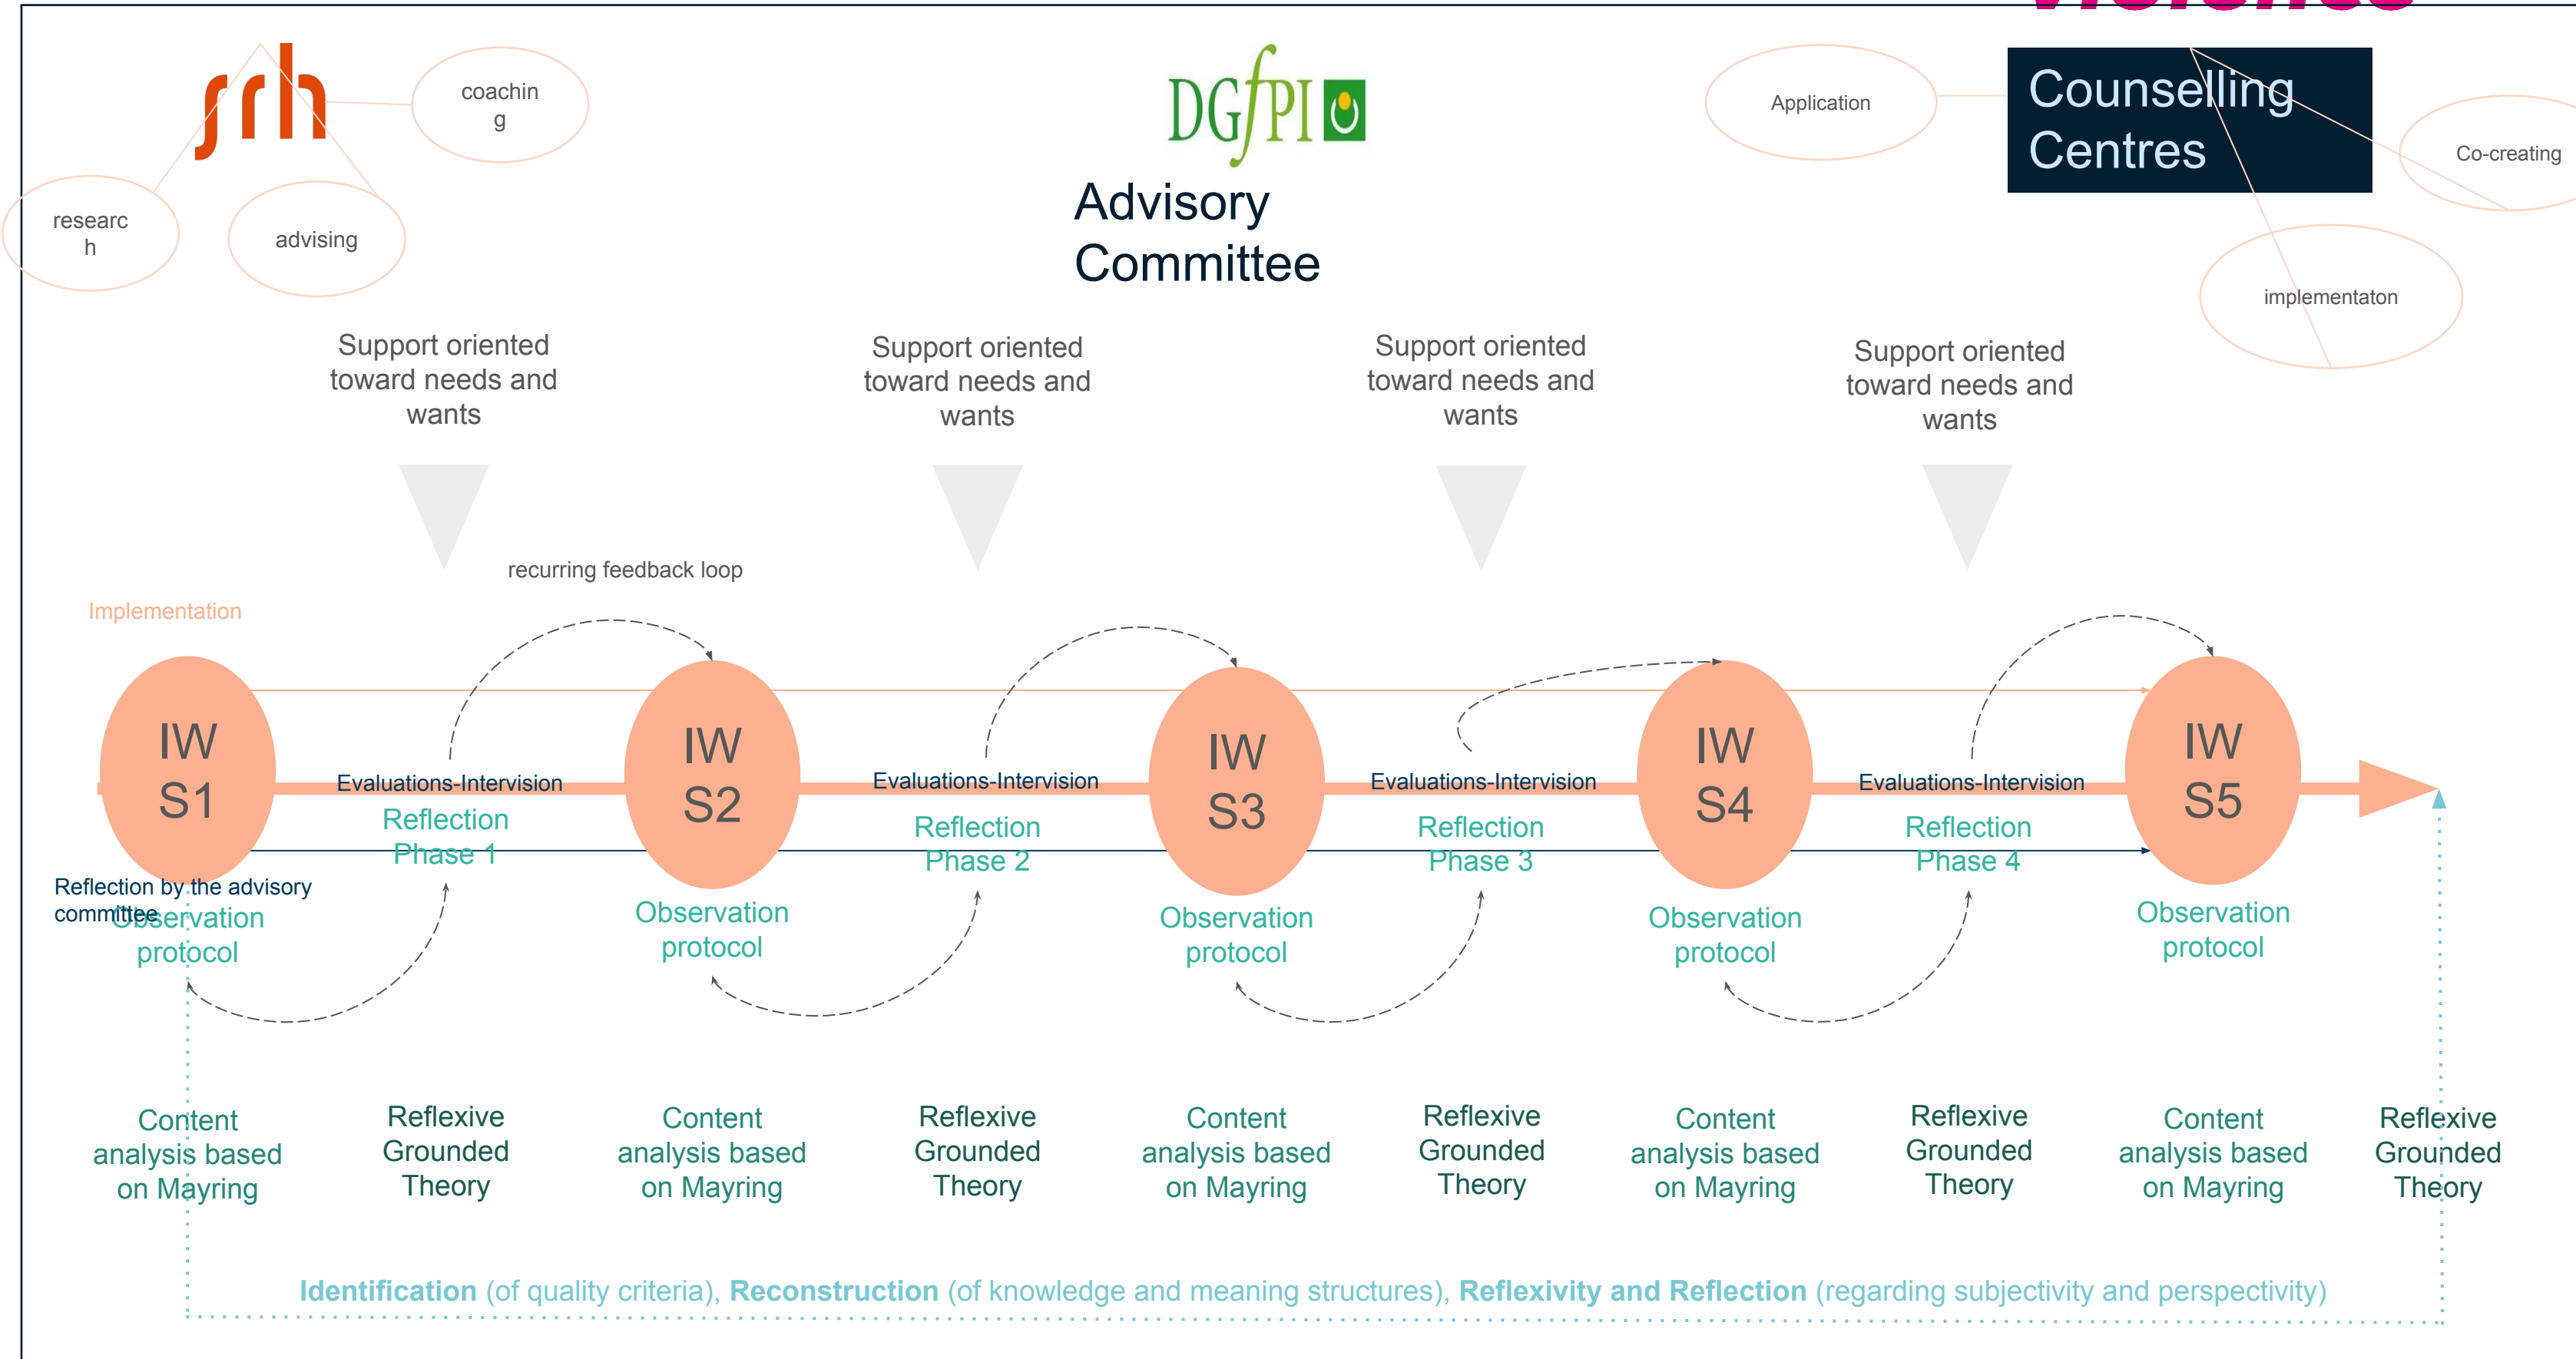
srh

coaching

research

advising

DGfPI

Advisory Committee

Application

Counselling Centres

Co-creating

implementaton

Support oriented toward needs and wants

Support oriented toward needs and wants

Support oriented toward needs and wants

Support oriented toward needs and wants

recurring feedback loop

Implementation

IW S1

Evaluations-Intervision

Reflection Phase 1

IW S2

Evaluations-Intervision

Reflection Phase 2

IW S3

Evaluations-Intervision

Reflection Phase 3

IW S4

Evaluations-Intervision

Reflection Phase 4

IW S5

Reflection by the advisory committee

Observation protocol

Observation protocol

Observation protocol

Observation protocol

Observation protocol

Content analysis based on Mayring

Reflexive Grounded Theory

Content analysis based on Mayring

Reflexive Grounded Theory

Content analysis based on Mayring

Reflexive Grounded Theory

Content analysis based on Mayring

Reflexive Grounded Theory

Content analysis based on Mayring

Reflexive Grounded Theory

**Identification** (of quality criteria), **Reconstruction** (of knowledge and meaning structures), **Reflexivity and Reflection** (regarding subjectivity and perspectivity)